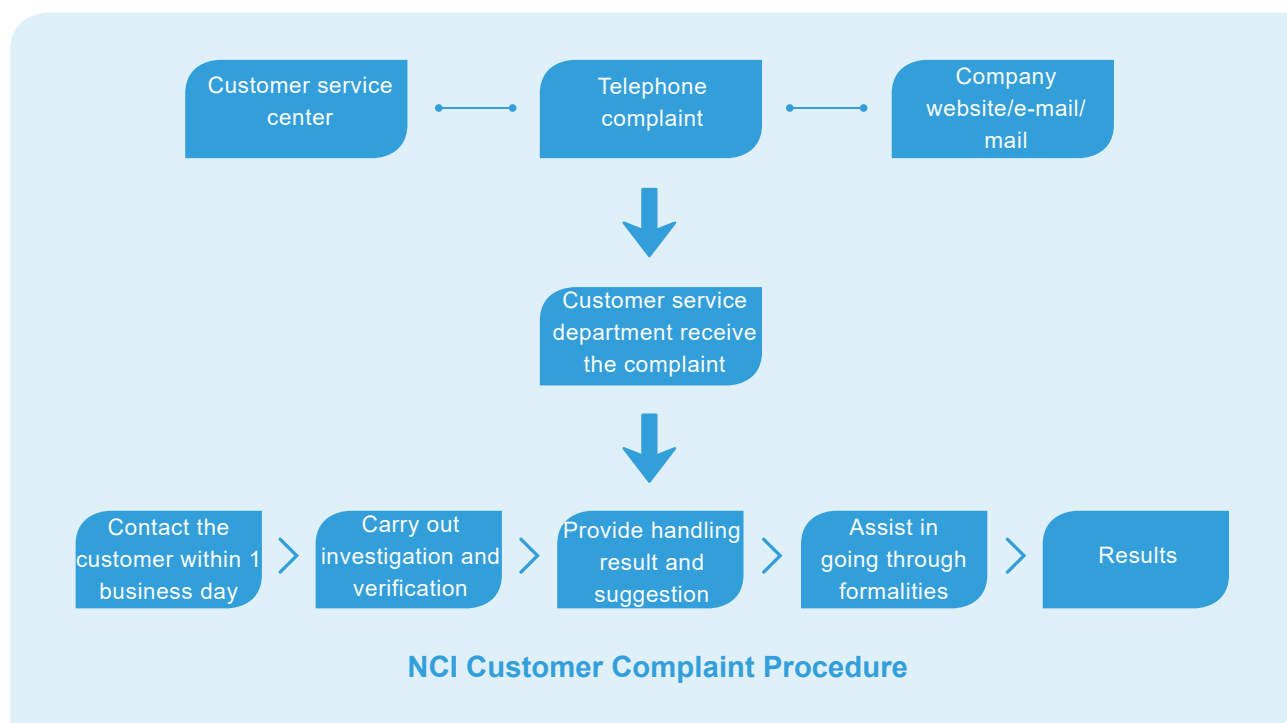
Customer service center

Telephone complaint

Company website/e-mail/ mail

Customer service department receive the complaint

Contact the customer within 1 business day

Carry out investigation and verification

Provide handling result and suggestion

Assist in going through formalities

Results

NCI Customer Complaint Procedure